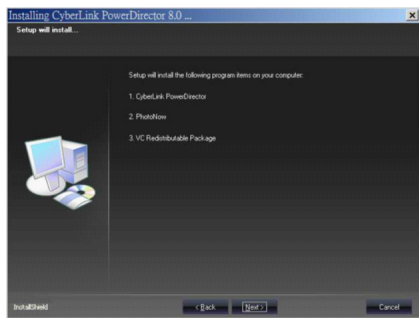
Installing CyberLink PowerDirector 8.0 ...
Setup will install...

Setup will install the following program items on your computer:

1. CyberLink PowerDirector

2. PhotoNow

3. VC Redistributable Package

InstallShield

< Back

Next >

Cancel